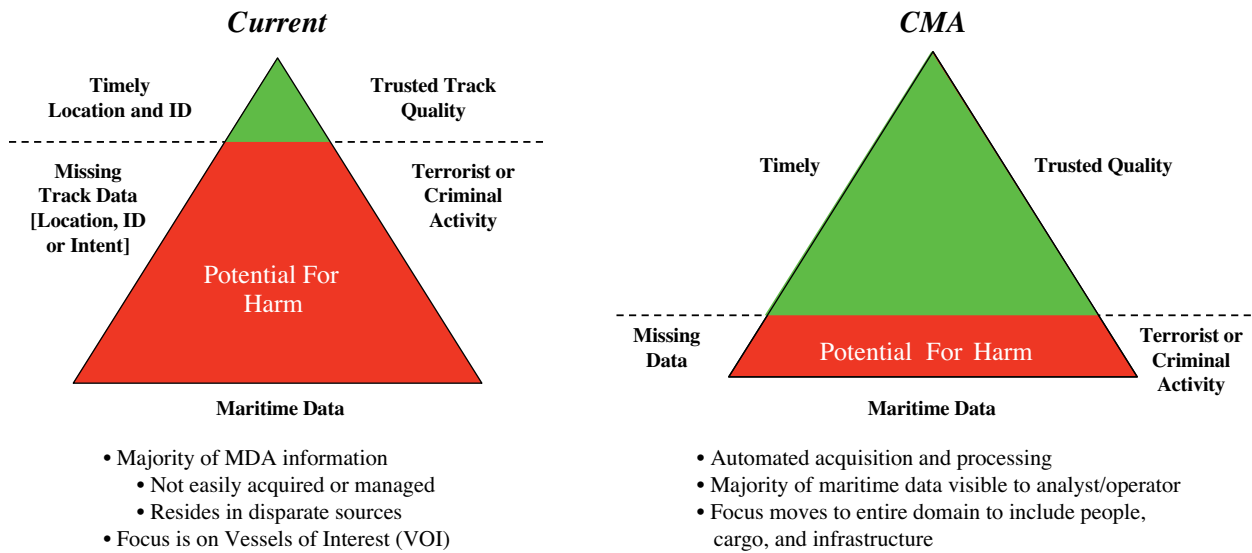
Current

Timely Location and ID

Trusted Track Quality

Missing Track Data [Location, ID or Intent]

Terrorist or Criminal Activity

Potential For Harm

Maritime Data

• Majority of MDA information
• Not easily acquired or managed
• Resides in disparate sources
• Focus is on Vessels of Interest (VOI)

CMA

Timely

Trusted Quality

Missing Data

Potential For Harm

Terrorist or Criminal Activity

Maritime Data

• Automated acquisition and processing
• Majority of maritime data visible to analyst/operator
• Focus moves to entire domain to include people, cargo, and infrastructure